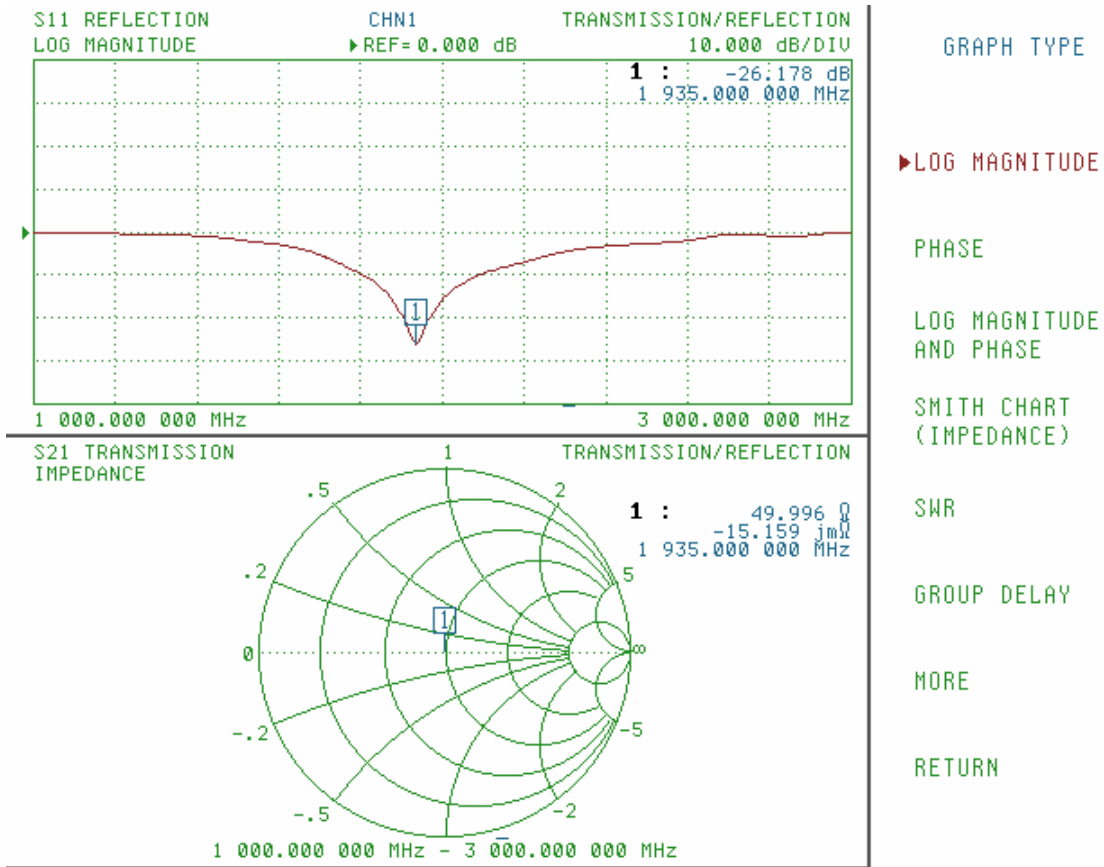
S11 REFLECTION
LOG MAGNITUDE
CHN1
REF= 0.000 dB
TRANSMISSION/REFLECTION
10.000 dB/DIV

1 : -26.178 dB
1 935.000 000 MHz

1

1 000.000 000 MHz
3 000.000 000 MHz

S21 TRANSMISSION
IMPEDANCE
TRANSMISSION/REFLECTION

1 : 49.996 Ω
-15.159 jmΩ
1 935.000 000 MHz

1
.5
2
.2
5
0
∞
-.2
-5
-.5
-2
-1

1

1 000.000 000 MHz - 3 000.000 000 MHz

GRAPH TYPE

LOG MAGNITUDE

PHASE

LOG MAGNITUDE AND PHASE

SMITH CHART (IMPEDANCE)

SWR

GROUP DELAY

MORE

RETURN